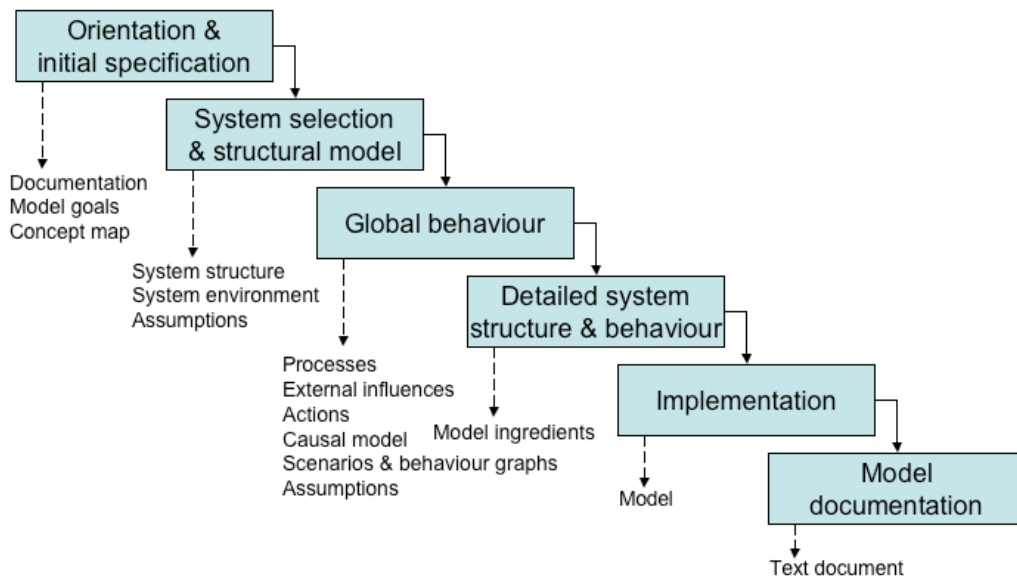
Orientation & initial specification

Documentation
Model goals
Concept map

System selection & structural model

System structure
System environment
Assumptions

Global behaviour

Processes
External influences
Actions
Causal model
Scenarios & behaviour graphs
Assumptions

Detailed system structure & behaviour

Model ingredients

Implementation

Model

Model documentation

Text document